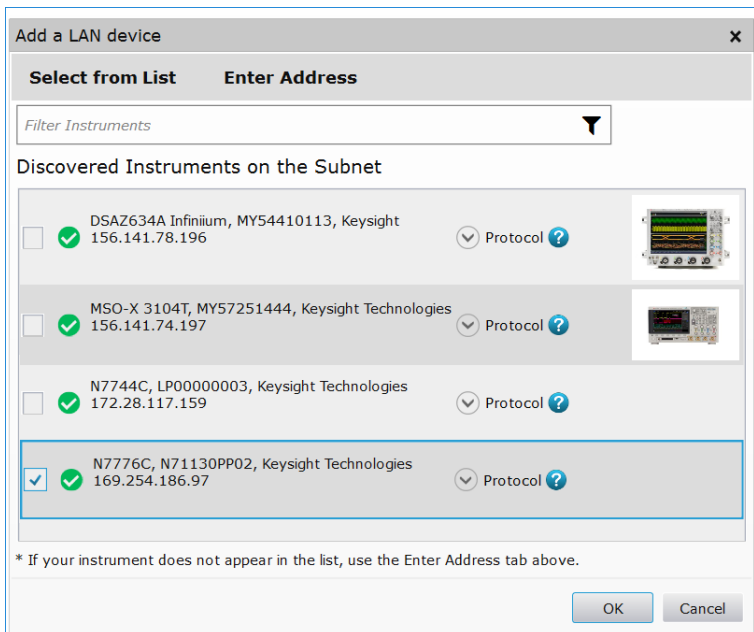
Add a LAN device ×

Select from List Enter Address

Filter Instruments

Discovered Instruments on the Subnet

DSAZ634A Infiniium, MY54410113, Keysight
156.141.78.196
Protocol ?

MSO-X 3104T, MY57251444, Keysight Technologies
156.141.74.197
Protocol ?

N7744C, LP00000003, Keysight Technologies
172.28.117.159
Protocol ?

N7776C, N71130PP02, Keysight Technologies
169.254.186.97
Protocol ?

* If your instrument does not appear in the list, use the Enter Address tab above.

OK Cancel